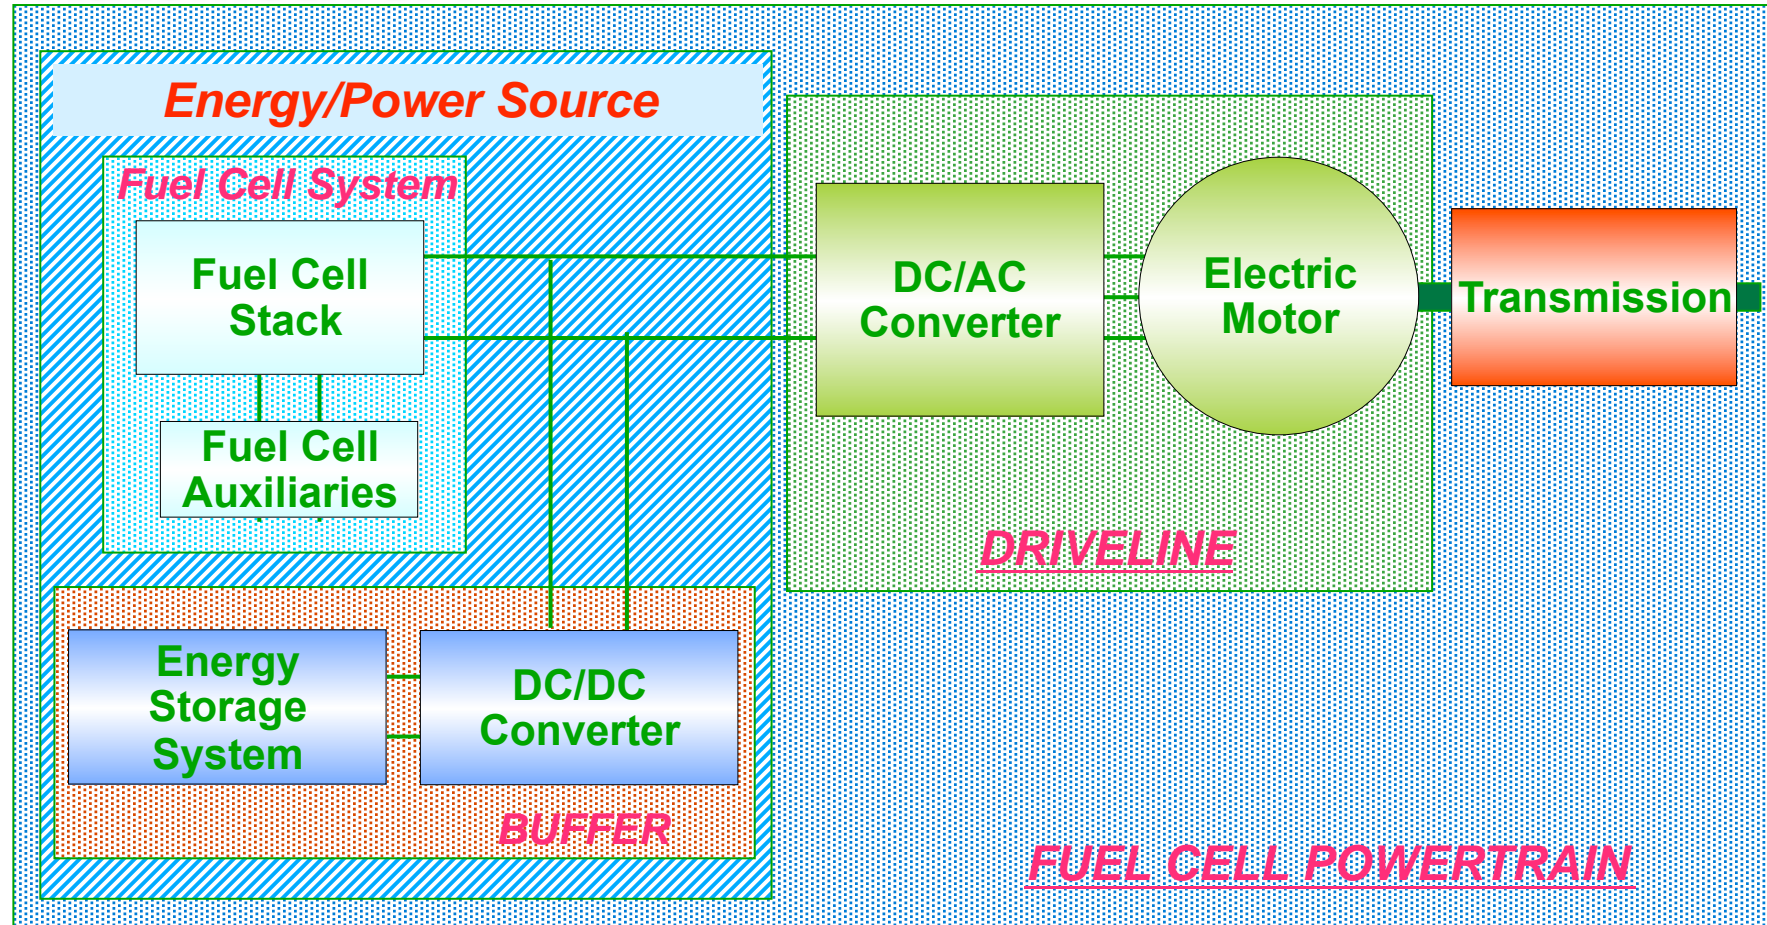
Energy/Power Source

Fuel Cell System

Fuel Cell Stack

Fuel Cell Auxiliaries

DC/AC Converter

Electric Motor

Transmission

DRIVELINE

Energy Storage System

DC/DC Converter

BUFFER

FUEL CELL POWERTRAIN